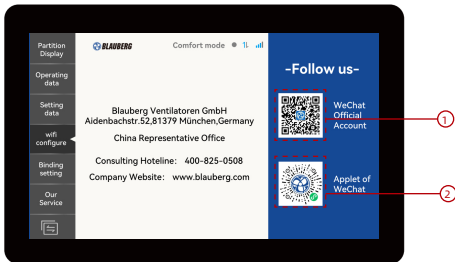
Partition Display

Operating data

Setting data

wifi configure

Binding setting

Our Service

BLAUBERG

Comfort mode

Blauberg Ventilatoren GmbH
Aidenbachstr.52,81379 München,Germany

China Representative Office

Consulting Hoteline: 400-825-0508

Company Website: www.blauberg.com

-Follow us-

WeChat Official Account

Applet of WeChat

1

2